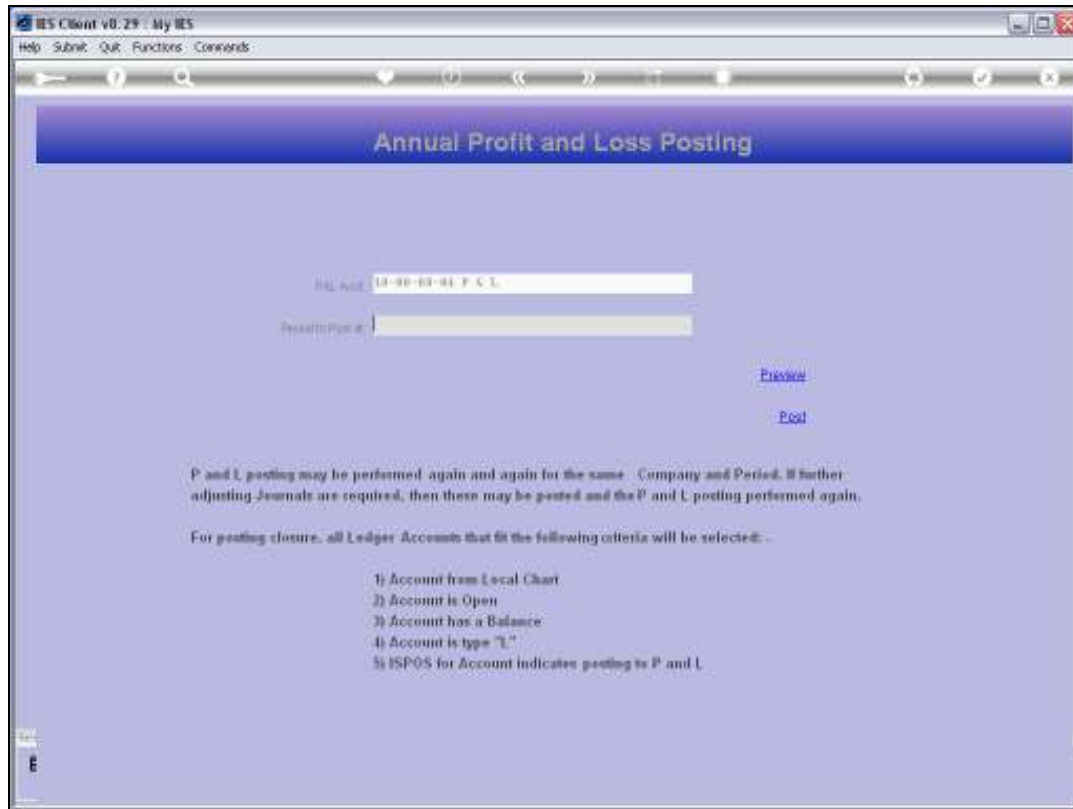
IES Client v8.29 : My IES

Help Submit Quit Functions Commands

Annual Profit and Loss Posting

P&L Acct 19-00-00-01 P & L

Results Post # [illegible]

Preview

Post

P and L posting may be performed again and again for the same Company and Period. If further adjusting Journals are required, then these may be posted and the P and L posting performed again.

For posting closure, all Ledger Accounts that fit the following criteria will be selected: -

1) Account from Local Chart
2) Account is Open
3) Account has a Balance
4) Account is type "L"
5) ISPOS for Account indicates posting to P and L